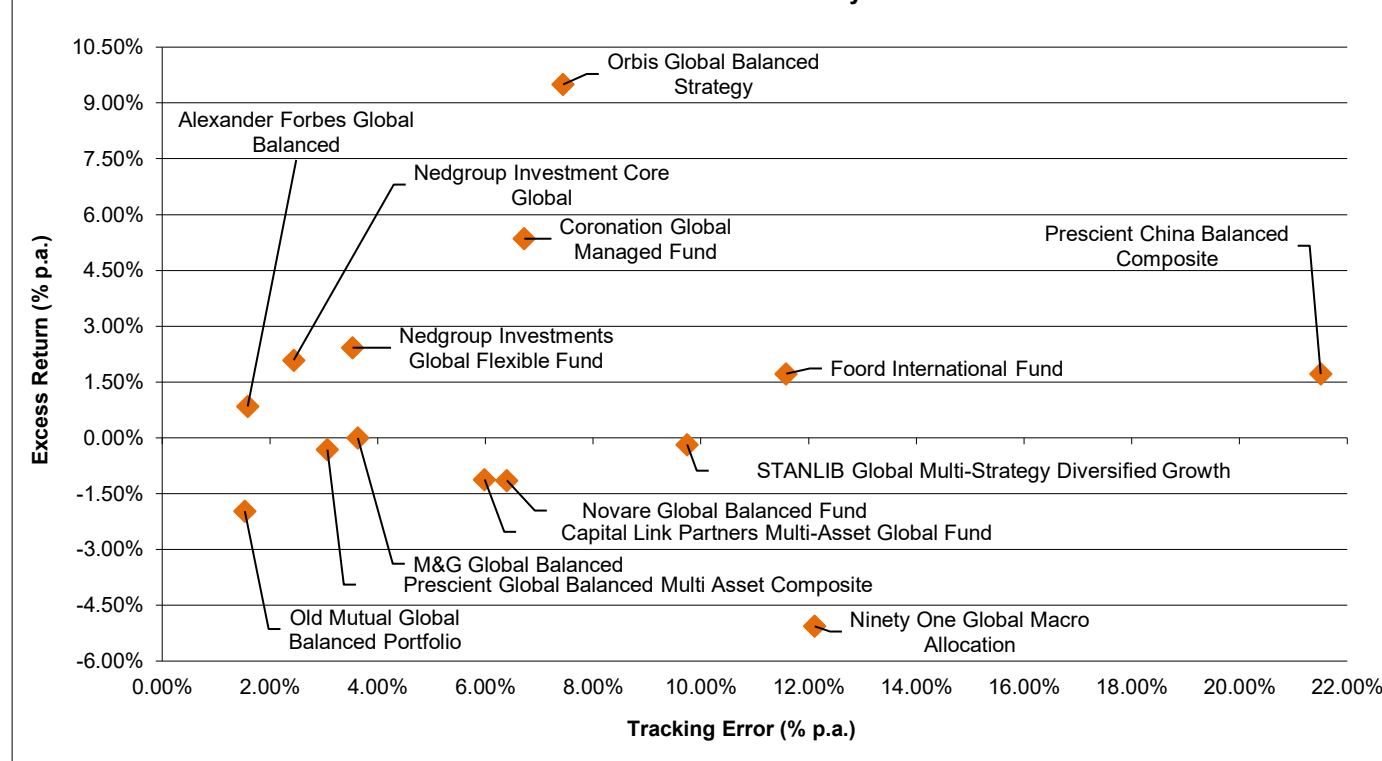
10.50%
9.00%
7.50%
6.00%
4.50%
3.00%
1.50%
0.00%
-1.50%
-3.00%
-4.50%
-6.00%

Excess Return (% p.a.)

Orbis Global Balanced Strategy

Alexander Forbes Global Balanced

Nedgroup Investment Core Global

Coronation Global Managed Fund

Prescient China Balanced Composite

Nedgroup Investments Global Flexible Fund

Foord International Fund

STANLIB Global Multi-Strategy Diversified Growth

Novare Global Balanced Fund

Capital Link Partners Multi-Asset Global Fund

M&G Global Balanced

Prescient Global Balanced Multi Asset Composite

Old Mutual Global Balanced Portfolio

Ninety One Global Macro Allocation

0.00% 2.00% 4.00% 6.00% 8.00% 10.00% 12.00% 14.00% 16.00% 18.00% 20.00% 22.00%

Tracking Error (% p.a.)